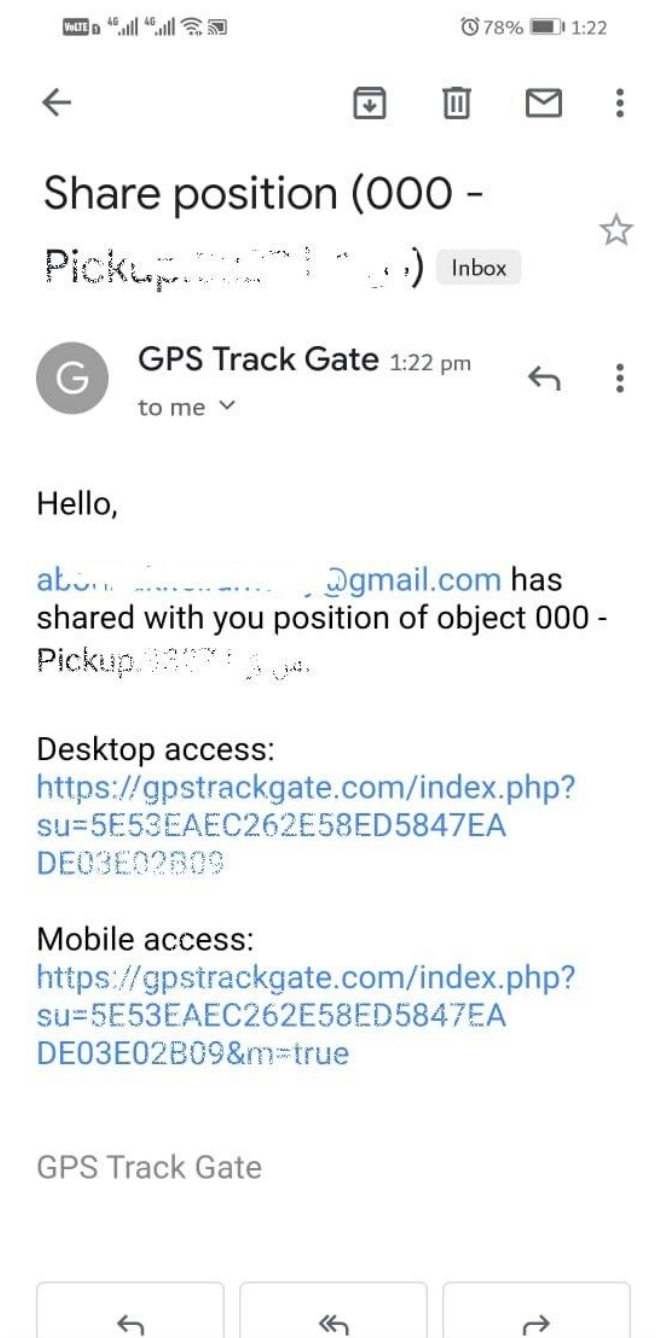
VoLTE 4G 4G 78% 1:22

Share position (000 - Pick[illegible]) Inbox

G

GPS Track Gate 1:22 pm

to me

Hello,

ab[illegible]@gmail.com has shared with you position of object 000 - Pickup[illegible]

Desktop access:
https://gpstrackgate.com/index.php?su=5E53EAEC262E58ED5847EADE03E02B09

Mobile access:
https://gpstrackgate.com/index.php?su=5E53EAEC262E58ED5847EADE03E02B09&m=true

GPS Track Gate